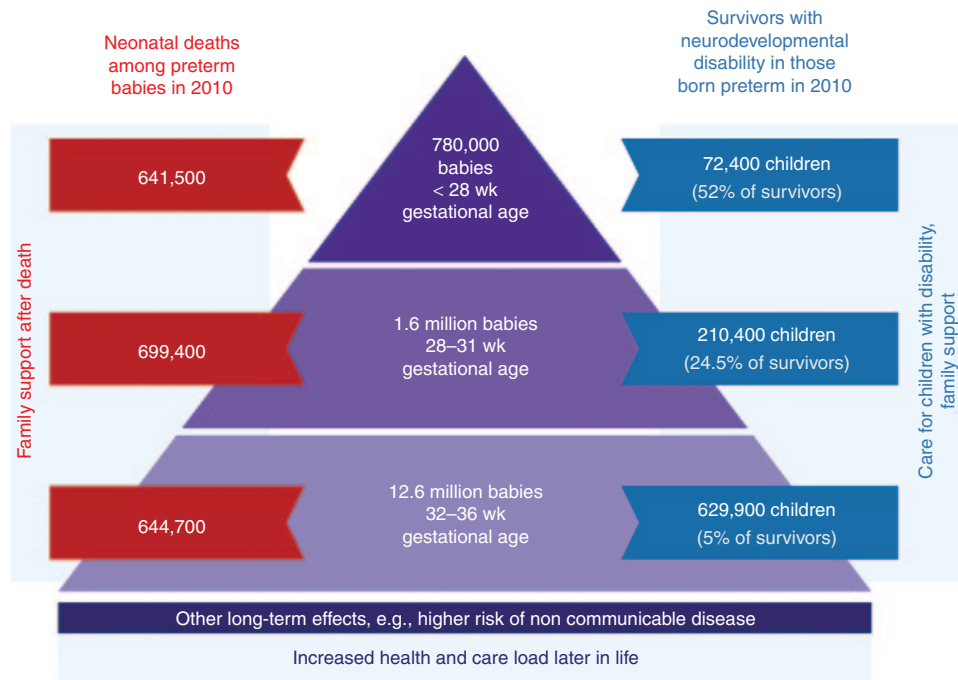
Neonatal deaths among preterm babies in 2010

Survivors with neurodevelopmental disability in those born preterm in 2010

Family support after death

641,500

780,000 babies < 28 wk gestational age

72,400 children (52% of survivors)

699,400

1.6 million babies 28–31 wk gestational age

210,400 children (24.5% of survivors)

644,700

12.6 million babies 32–36 wk gestational age

629,900 children (5% of survivors)

Care for children with disability, family support

Other long-term effects, e.g., higher risk of non communicable disease

Increased health and care load later in life